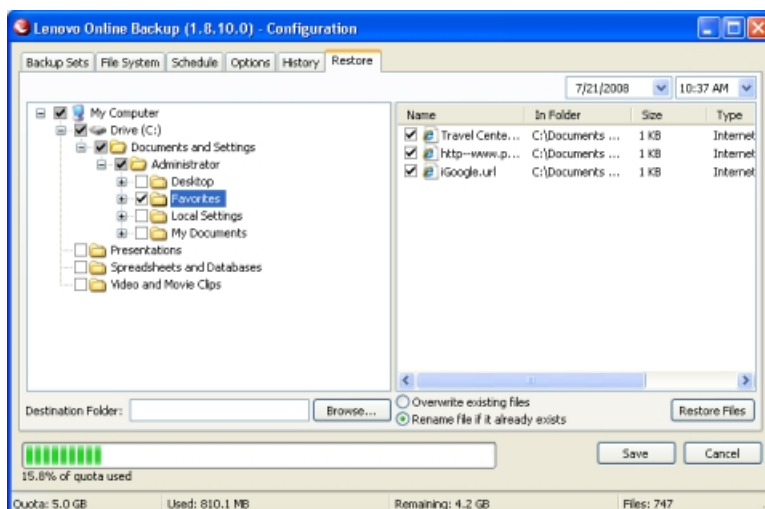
Lenovo Online Backup (1.8.10.0) - Configuration

Backup Sets | File System | Schedule | Options | History | Restore

7/21/2008 | 10:37 AM

My Computer
Drive (C:)
Documents and Settings
Administrator
Desktop
Favorites
Local Settings
My Documents
Presentations
Spreadsheets and Databases
Video and Movie Clips

| Name | In Folder | Size | Type |
|---|---|---|---|
| Travel Cente... | C:\Documents ... | 1 KB | Internet |
| http--www.p... | C:\Documents ... | 1 KB | Internet |
| iGoogle.url | C:\Documents ... | 1 KB | Internet |

Destination Folder: Browse...

Overwrite existing files
Rename file if it already exists

Restore Files

15.8% of quota used

Save | Cancel

Quota: 5.0 GB | Used: 810.1 MB | Remaining: 4.2 GB | Files: 747